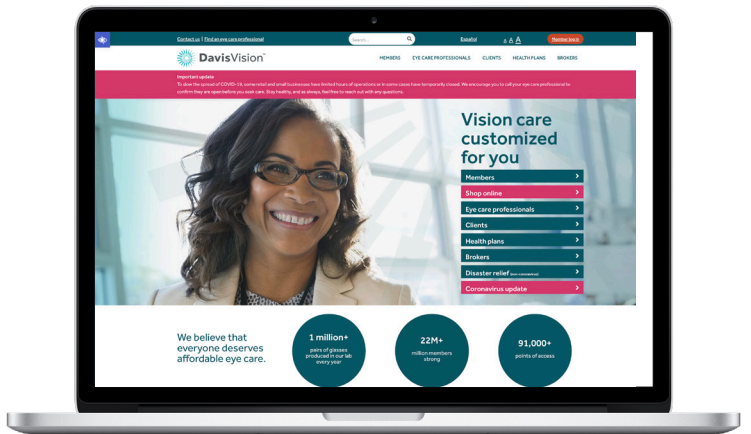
Contact us | Find an eye care professional

Search...

Español

A A A

Member login

DavisVision

MEMBERS EYE CARE PROFESSIONALS CLIENTS HEALTH PLANS BROKERS

Important update
To slow the spread of COVID-19, commercial and small businesses have limited hours of operations or in some cases have temporarily closed. We encourage you to call your eye care professional to confirm they are open before you seek care. Stay healthy, and as always, feel free to reach out with any questions.

Vision care customized for you

Members
Shop online
Eye care professionals
Clients
Health plans
Brokers
Disaster relief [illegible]
Coronavirus update

We believe that everyone deserves affordable eye care.

1 million+
pairs of glasses produced in our lab every year

22M+
million members strong

91,000+
points of access